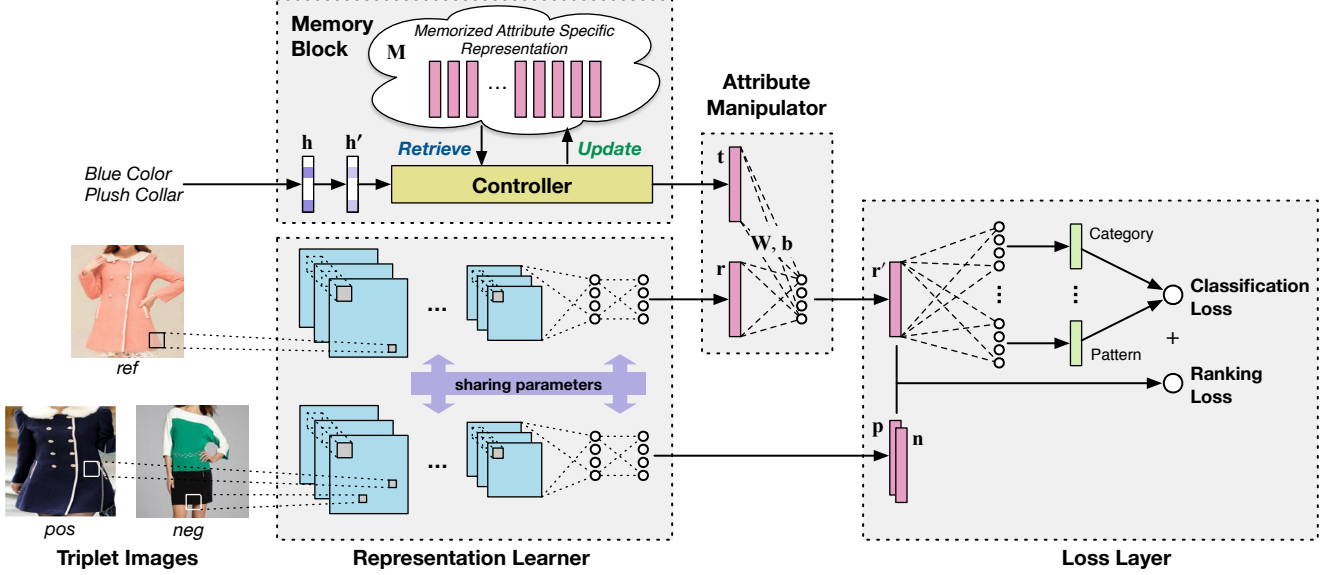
Memory Block

M

Memorized Attribute Specific Representation

...

h

h′

Retrieve

Update

Blue Color
Plush Collar

Controller

Attribute Manipulator

t

W, b

r

...

...

ref

sharing parameters

pos

neg

Triplet Images

Representation Learner

r′

Category

Pattern

Classification Loss

+

Ranking Loss

p

n

Loss Layer